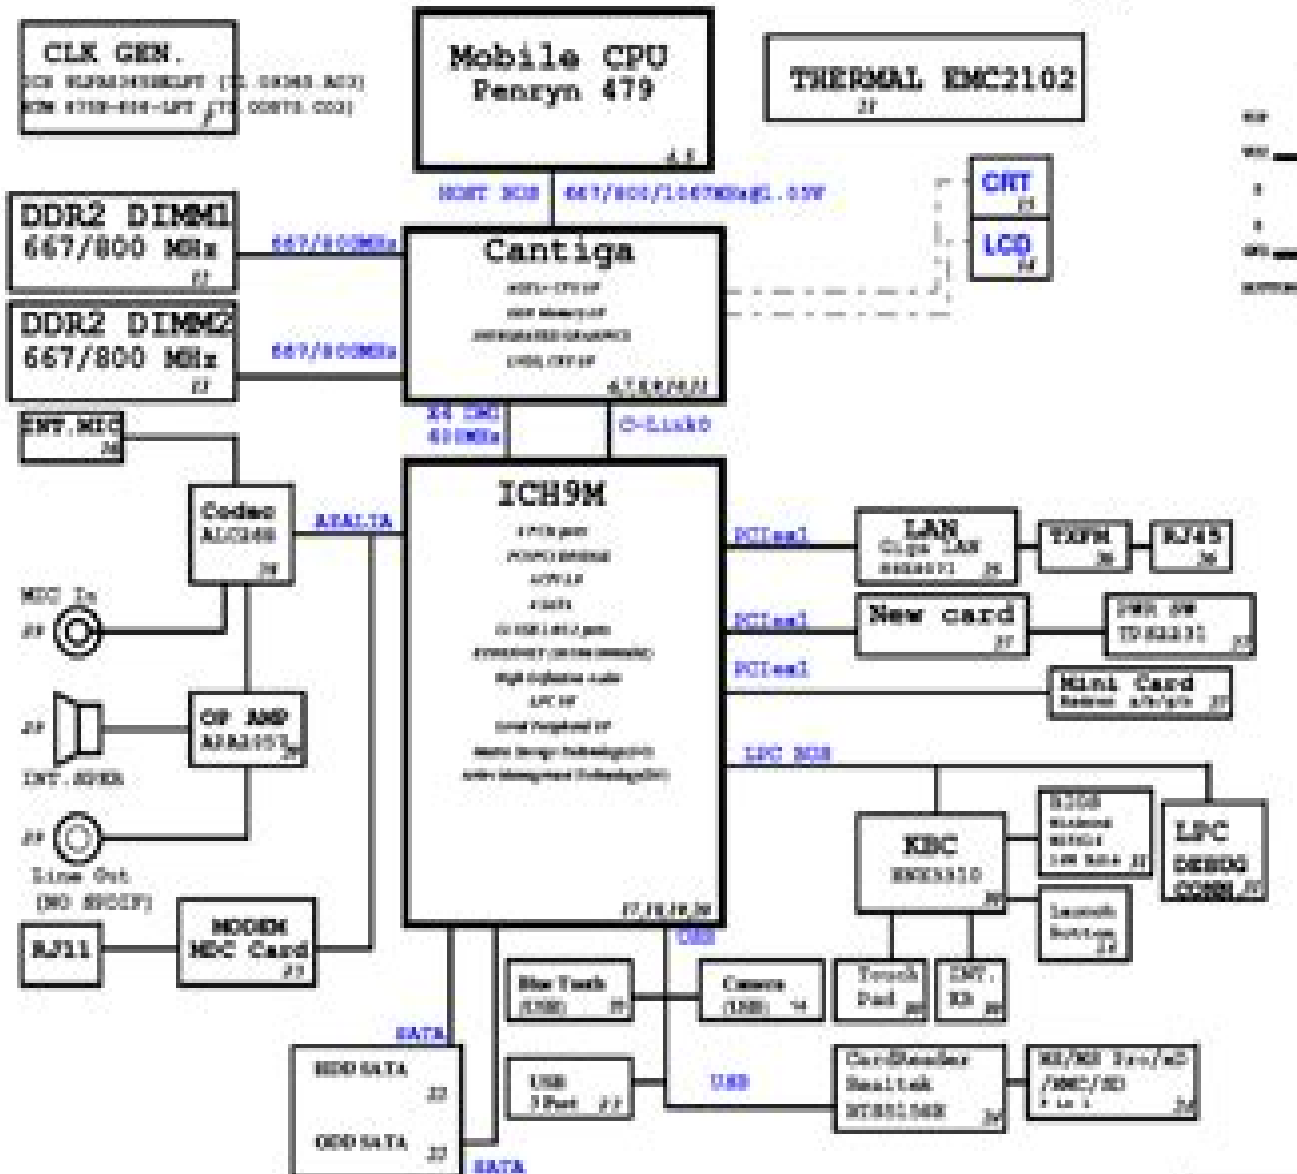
CLK GEN.
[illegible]
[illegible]

Mobile CPU
Penryn 479
4,5

THERMAL EMC2102
22

HOST BUS 667/800/1067MHz@1.05V

CRT
25

LCD
24

DDR2 DIMM1
667/800 MHz
22

667/800MHz

DDR2 DIMM2
667/800 MHz
22

667/800MHz

Cantiga
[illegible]
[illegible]
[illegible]
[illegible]
6,7,8,9,10,11

X4 DMI
400MHz

C-Link0

INT.MIC
28

Codec
ALC268
28

AZALIA

ICH9M
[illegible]
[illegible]
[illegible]
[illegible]
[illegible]
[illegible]
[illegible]
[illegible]
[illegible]
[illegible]
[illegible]
17,18,19,20

PCIex1

LAN
Giga LAN
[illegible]
26

TXFM
26

RJ45
26

PCIex1

New card
27

PWR SW
TPS2231
27

PCIex1

Mini Card
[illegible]
27

LPC BUS

MIC In
28

OP AMP
APA2057
28

INT.SPKR
28

Line Out
(NO SPDIF)
28

KBC
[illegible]
30

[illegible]
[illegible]
31

LPC
DEBUG
CONN.
33

Launch
Button
32

MODEM
MDC Card
23

RJ11

USB

Blue Tooth
(USB)
28

Camera
(USB)
24

Touch
Pad
30

INT.
KB
30

SATA

HDD SATA
22

ODD SATA
22

SATA

USB
3 Port
23

USB

CardReader
Realtek
RTS5158E
26

MS/MS Pro/xD
/MMC/SD
5 in 1
26